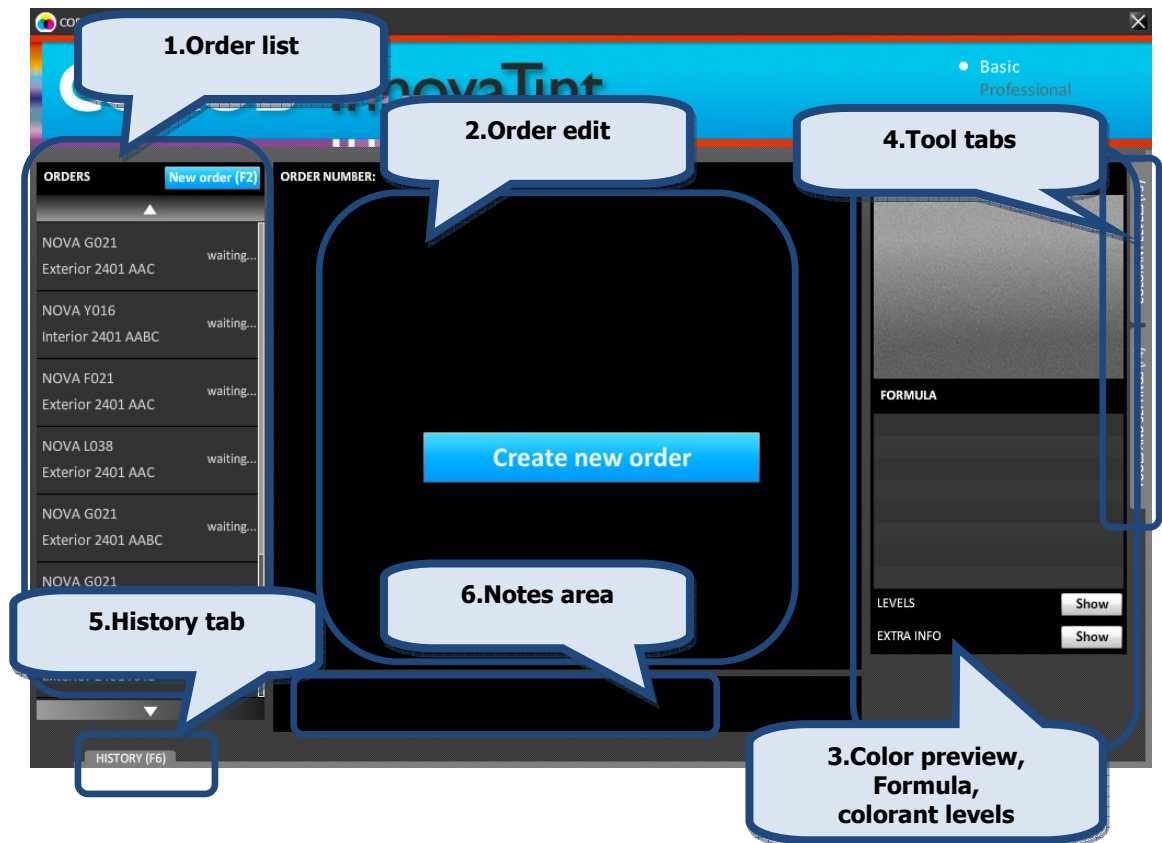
1.Order list

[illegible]novaTint

Basic
Professional

2.Order edit

4.Tool tabs

ORDERS
New order (F2)

ORDER NUMBER:

NOVA G021
Exterior 2401 AAC
waiting...

NOVA Y016
Interior 2401 AABC
waiting...

NOVA F021
Exterior 2401 AAC
waiting...

NOVA L038
Exterior 2401 AAC
waiting...

NOVA G021
Exterior 2401 AABC
waiting...

NOVA G021

Create new order

FORMULA

LEVELS
Show
EXTRA INFO
Show

6.Notes area

5.History tab

HISTORY (F6)

3.Color preview,
Formula,
colorant levels